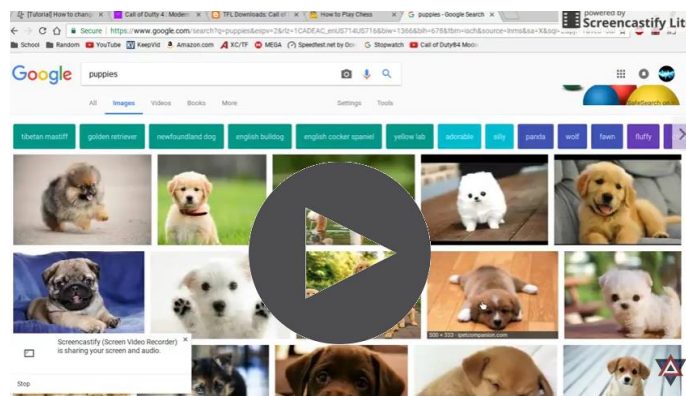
[Tutorial] How to chang ×
Call of Duty 4: Modern ×
TFL Downloads: Call of ×
How to Play Chess ×
G puppies - Google Search ×

powered by
Screencastify Lit

Secure | https://www.google.com/search?q=puppies&espv=2&rlz=1CADEAC_enUS714US716&biw=1366&bih=678&tbm=isch&source=lnms&sa=X&ved=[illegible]

School Random YouTube KeepVid Amazon.com XC/TF MEGA Speedtest.net by Ook G Stopwatch Call of Duty4 Mods

Google puppies

All Images Videos Books More Settings Tools

SafeSearch on

tibetan mastiff golden retriever newfoundland dog english bulldog english cocker spaniel yellow lab adorable silly panda wolf fawn fluffy

500 × 333 · petcompanion.com

Screencastify (Screen Video Recorder) is sharing your screen and audio.

Stop